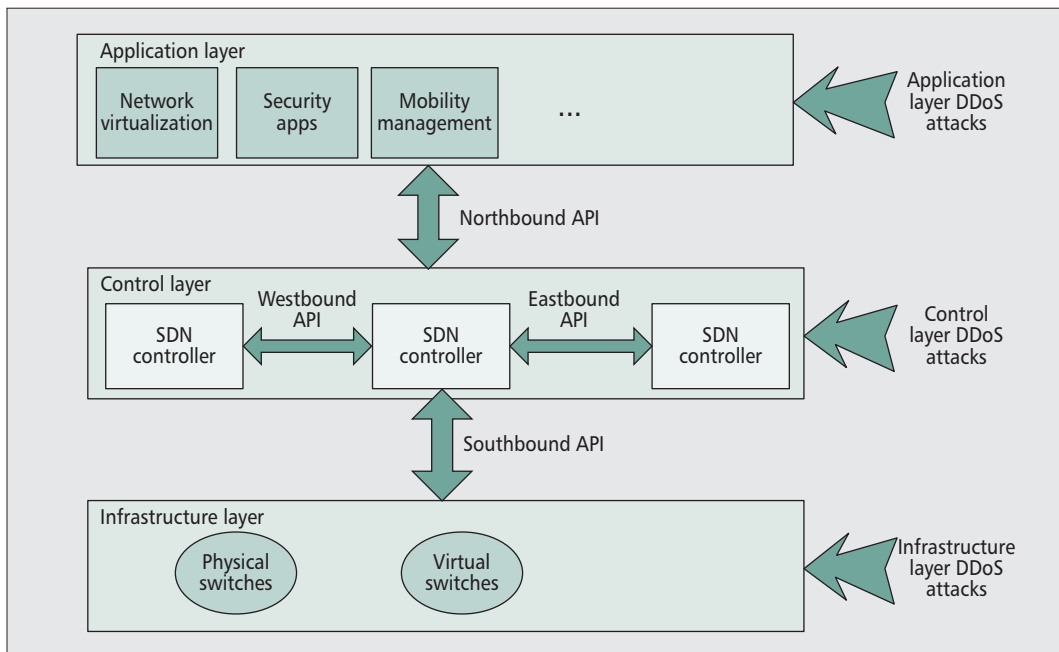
Application layer

Network virtualization

Security apps

Mobility management

...

Application layer DDoS attacks

Northbound API

Control layer

Westbound API

Eastbound API

SDN controller

SDN controller

SDN controller

Control layer DDoS attacks

Southbound API

Infrastructure layer

Physical switches

Virtual switches

Infrastructure layer DDoS attacks